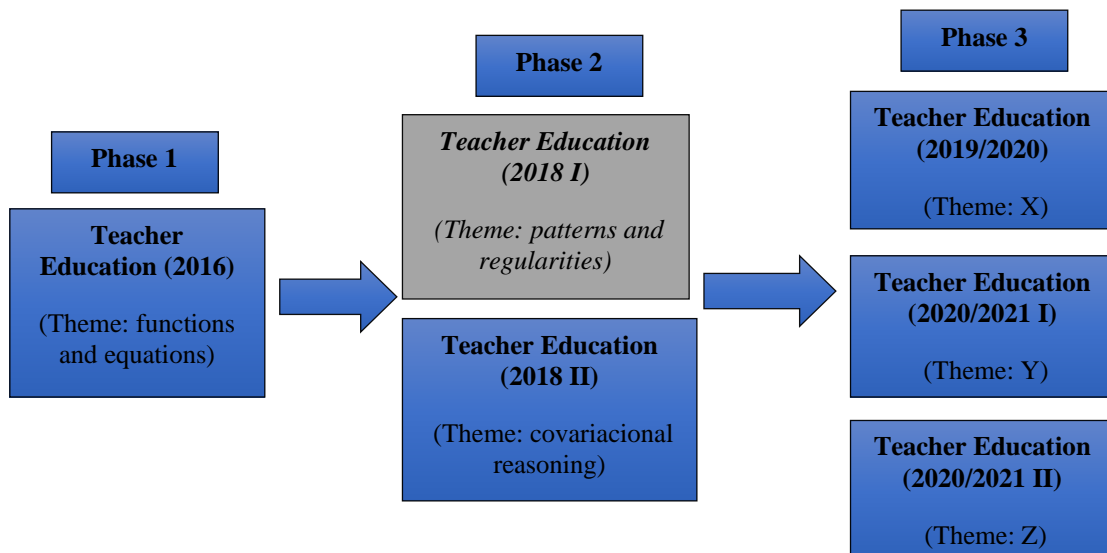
Phase 1

Teacher Education (2016)

(Theme: functions and equations)

Phase 2

Teacher Education (2018 I)

(Theme: patterns and regularities)

Teacher Education (2018 II)

(Theme: covariacional reasoning)

Phase 3

Teacher Education (2019/2020)

(Theme: X)

Teacher Education (2020/2021 I)

(Theme: Y)

Teacher Education (2020/2021 II)

(Theme: Z)